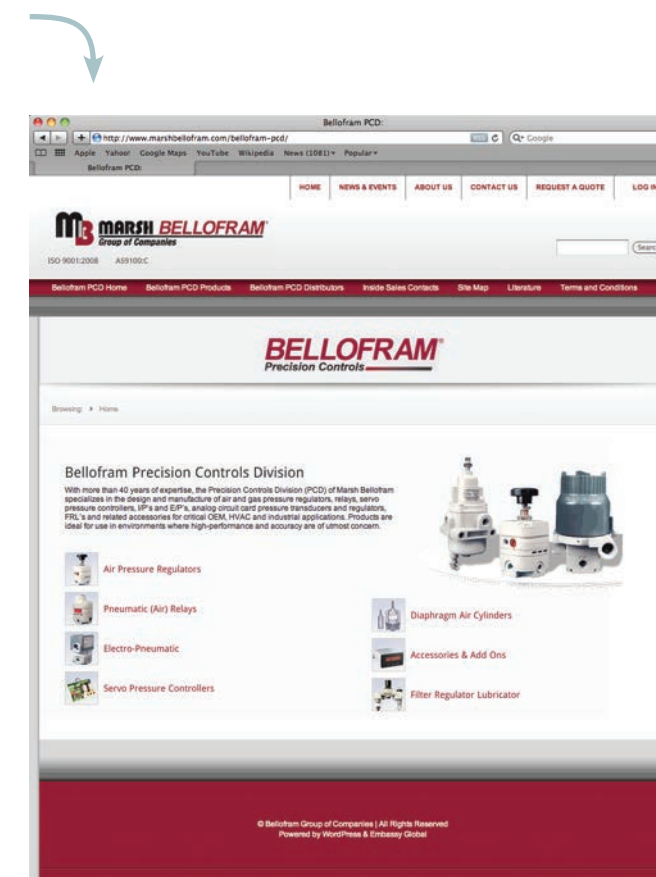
Bellofram PCD:

http://www.marshbellofram.com/bellofram-pcd/

Google

Apple Yahoo! Google Maps YouTube Wikipedia News (1081) Popular

Bellofram PCD:

HOME NEWS & EVENTS ABOUT US CONTACT US REQUEST A QUOTE LOG IN

MARSH BELLOFRAM Group of Companies

ISO 9001:2008 AS9100:C

Search

Bellofram PCD Home Bellofram PCD Products Bellofram PCD Distributors Inside Sales Contacts Site Map Literature Terms and Conditions

BELLOFRAM Precision Controls

Browsing: ▸ Home

Bellofram Precision Controls Division

With more than 40 years of expertise, the Precision Controls Division (PCD) of Marsh Bellofram specializes in the design and manufacture of air and gas pressure regulators, relays, servo pressure controllers, I/P's and E/P's, analog circuit card pressure transducers and regulators, FRL's and related accessories for critical OEM, HVAC and industrial applications. Products are ideal for use in environments where high-performance and accuracy are of utmost concern.

Air Pressure Regulators

Pneumatic (Air) Relays

Electro-Pneumatic

Servo Pressure Controllers

Diaphragm Air Cylinders

Accessories & Add Ons

Filter Regulator Lubricator

© Bellofram Group of Companies | All Rights Reserved
Powered by WordPress & Embassy Global